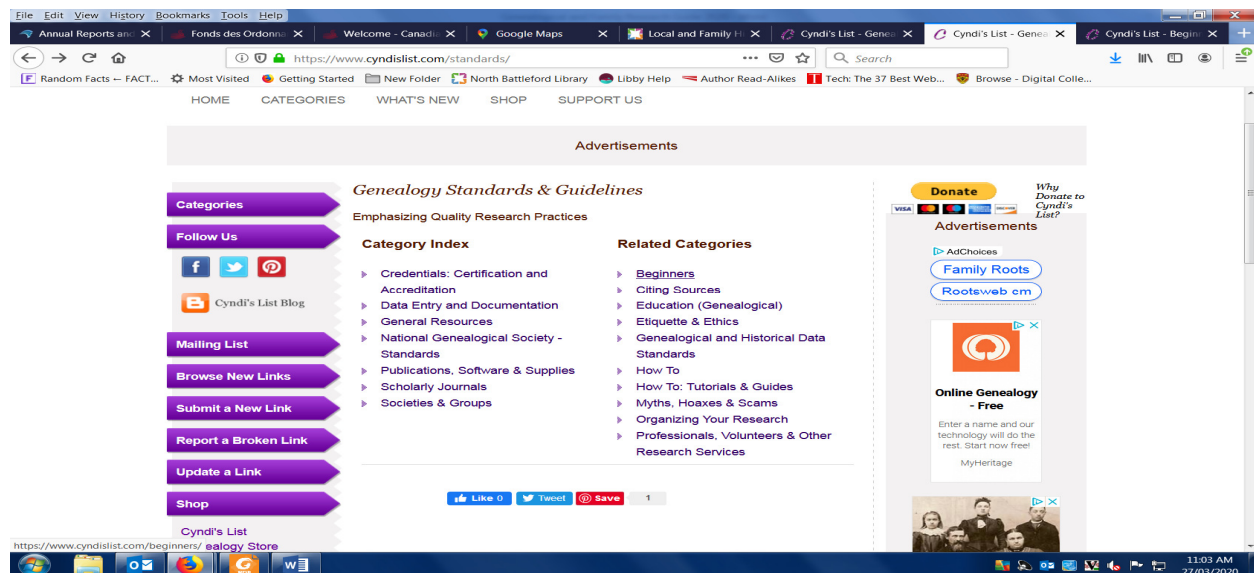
File Edit View History Bookmarks Tools Help

Annual Reports and ✕ | Fonds des Ordonna ✕ | Welcome - Canadi ✕ | Google Maps ✕ | Local and Family H ✕ | Cyndi's List - Genea ✕ | Cyndi's List - Genea ✕ | Cyndi's List - Begin ✕

https://www.cyndislist.com/standards/

Search

Random Facts ← FACT... Most Visited Getting Started New Folder North Battleford Library Libby Help Author Read-Alikes Tech: The 37 Best Web... Browse - Digital Colle...

HOME CATEGORIES WHAT'S NEW SHOP SUPPORT US

Advertisements

Categories

Follow Us

Cyndi's List Blog

Mailing List

Browse New Links

Submit a New Link

Report a Broken Link

Update a Link

Shop

Cyndi's List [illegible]ealogy Store

Genealogy Standards & Guidelines

Emphasizing Quality Research Practices

Category Index

- Credentials: Certification and Accreditation
- Data Entry and Documentation
- General Resources
- National Genealogical Society - Standards
- Publications, Software & Supplies
- Scholarly Journals
- Societies & Groups

Related Categories

- Beginners
- Citing Sources
- Education (Genealogical)
- Etiquette & Ethics
- Genealogical and Historical Data Standards
- How To
- How To: Tutorials & Guides
- Myths, Hoaxes & Scams
- Organizing Your Research
- Professionals, Volunteers & Other Research Services

Like 0 Tweet Save 1

Donate

Why Donate to Cyndi's List?

Advertisements

AdChoices

Family Roots

Rootsweb cm

Online Genealogy - Free

Enter a name and our technology will do the rest. Start now free!

MyHeritage

https://www.cyndislist.com/beginners/

11:03 AM
27/03/2020